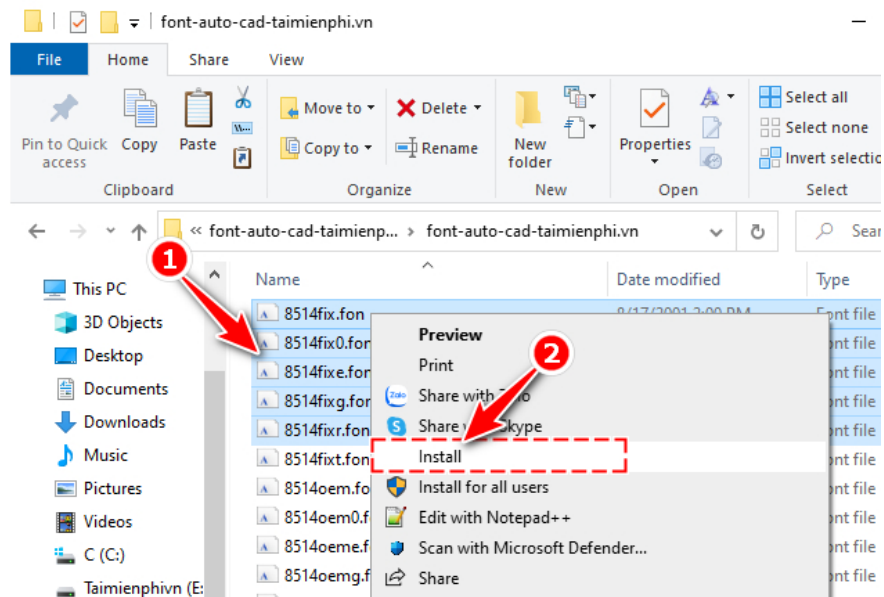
font-auto-cad-taimienphi.vn

File Home Share View

Pin to Quick access Copy Paste
Clipboard

Move to Delete
Copy to Rename
Organize

New folder
New

Properties
Open

Select all
Select none
Invert selection
Select

« font-auto-cad-taimienp... › font-auto-cad-taimienphi.vn

Sear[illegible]

1

This PC
3D Objects
Desktop
Documents
Downloads
Music
Pictures
Videos
C (C:)
Taimienphivn (E:

Name | Date modified | Type

8514fix.fon 8/17/2001 2:00 PM Font file
8514fix0.fon nt file
8514fixe.fon nt file
8514fixg.fon nt file
8514fixr.fon nt file
8514fixt.fon nt file
8514oem.fo nt file
8514oem0.f nt file
8514oeme.f nt file
8514oemg.f nt file

Preview
Print
Share with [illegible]
Share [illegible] kype
Install
Install for all users
Edit with Notepad++
Scan with Microsoft Defender...
Share

2